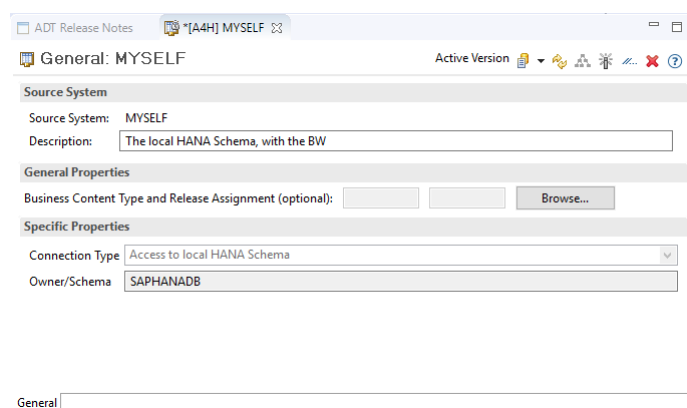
ADT Release Notes *[A4H] MYSELF

General: MYSELF

Active Version

Source System

Source System: MYSELF

Description: The local HANA Schema, with the BW

General Properties

Business Content Type and Release Assignment (optional): Browse...

Specific Properties

Connection Type Access to local HANA Schema

Owner/Schema SAPHANADB

General